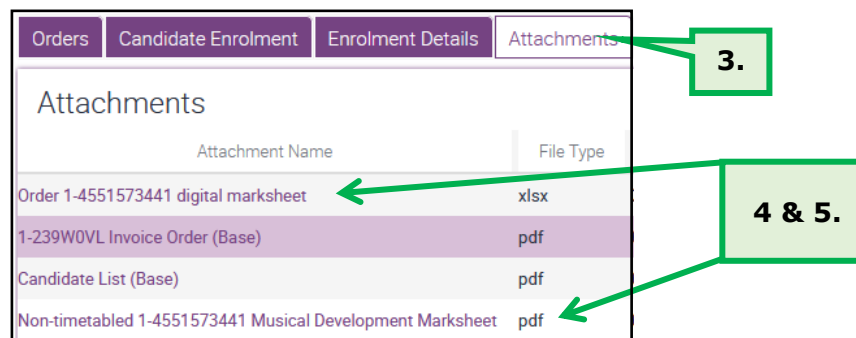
Orders | Candidate Enrolment | Enrolment Details | Attachments

3.

Attachments

| Attachment Name | File Type |
|---|---|
| Order 1-4551573441 digital marksheet | xlsx |
| 1-239W0VL Invoice Order (Base) | pdf |
| Candidate List (Base) | pdf |
| Non-timetabled 1-4551573441 Musical Development Marksheet | pdf |

4 & 5.